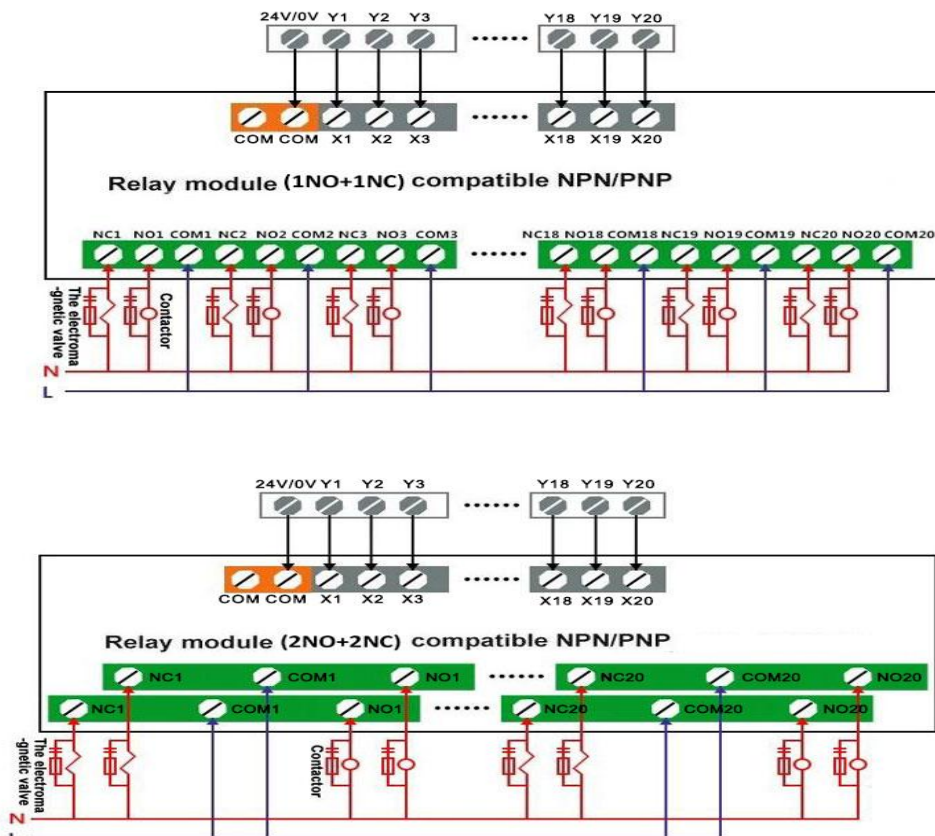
24V/0V Y1 Y2 Y3 ...... Y18 Y19 Y20

COM COM X1 X2 X3 ...... X18 X19 X20

Relay module (1NO+1NC) compatible NPN/PNP

NC1 NO1 COM1 NC2 NO2 COM2 NC3 NO3 COM3 ...... NC18 NO18 COM18 NC19 NO19 COM19 NC20 NO20 COM20

The electroma -gnetic valve

Contactor

N

L

24V/0V Y1 Y2 Y3 ...... Y18 Y19 Y20

COM COM X1 X2 X3 ...... X18 X19 X20

Relay module (2NO+2NC) compatible NPN/PNP

NC1 COM1 NO1 ...... NC20 COM20 NO20

NC1 COM1 NO1 ...... NC20 COM20 NO20

The electroma -gnetic valve

Contactor

N